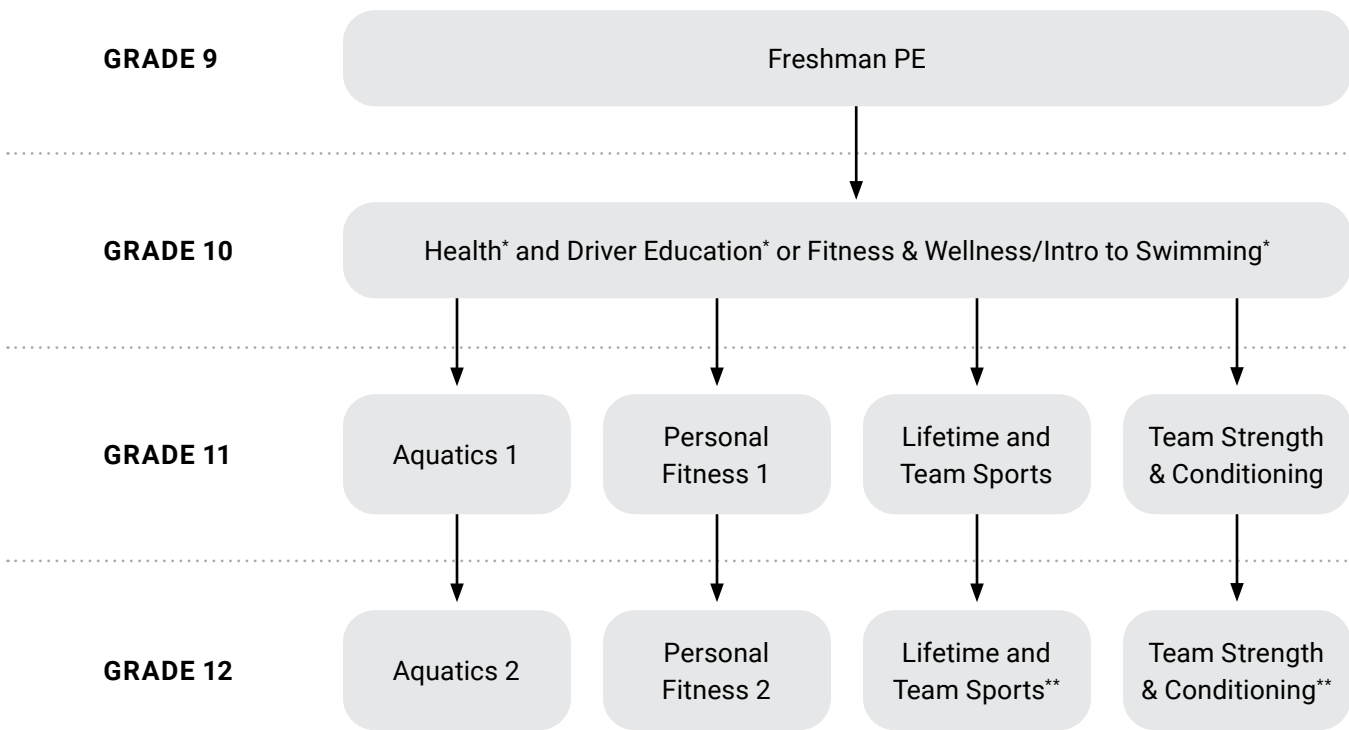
GRADE 9

Freshman PE

GRADE 10

Health* and Driver Education* or Fitness & Wellness/Intro to Swimming*

GRADE 11

Aquatics 1

Personal Fitness 1

Lifetime and Team Sports

Team Strength & Conditioning

GRADE 12

Aquatics 2

Personal Fitness 2

Lifetime and Team Sports**

Team Strength & Conditioning**